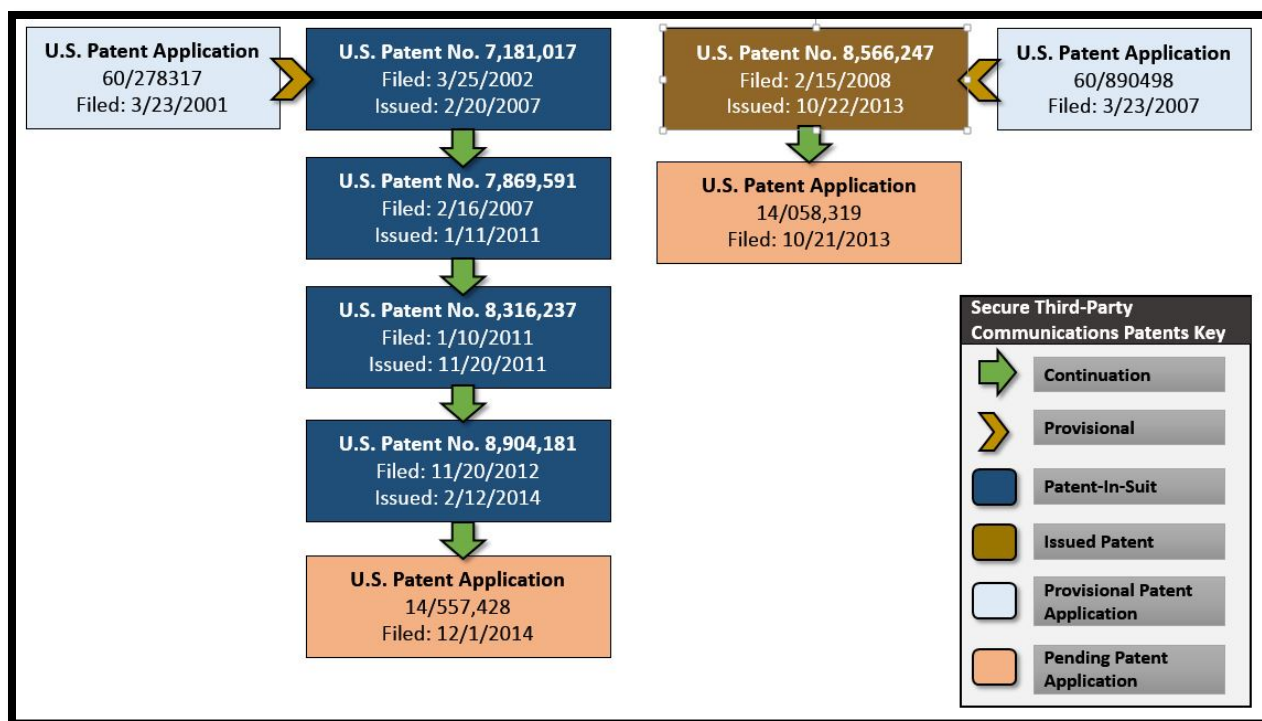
U.S. Patent Application
60/278317
Filed: 3/23/2001

U.S. Patent No. 7,181,017
Filed: 3/25/2002
Issued: 2/20/2007

U.S. Patent No. 7,869,591
Filed: 2/16/2007
Issued: 1/11/2011

U.S. Patent No. 8,316,237
Filed: 1/10/2011
Issued: 11/20/2011

U.S. Patent No. 8,904,181
Filed: 11/20/2012
Issued: 2/12/2014

U.S. Patent Application
14/557,428
Filed: 12/1/2014

U.S. Patent No. 8,566,247
Filed: 2/15/2008
Issued: 10/22/2013

U.S. Patent Application
60/890498
Filed: 3/23/2007

U.S. Patent Application
14/058,319
Filed: 10/21/2013

Secure Third-Party Communications Patents Key

Continuation

Provisional

Patent-In-Suit

Issued Patent

Provisional Patent Application

Pending Patent Application